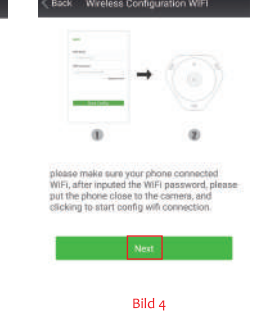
< Back Wireless Configuration WIFI

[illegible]

1

2

please make sure your phone connected WiFi, after inputed the WiFi password, please put the phone close to the camera, and clicking to start config wifi connection.

Next

Bild 4